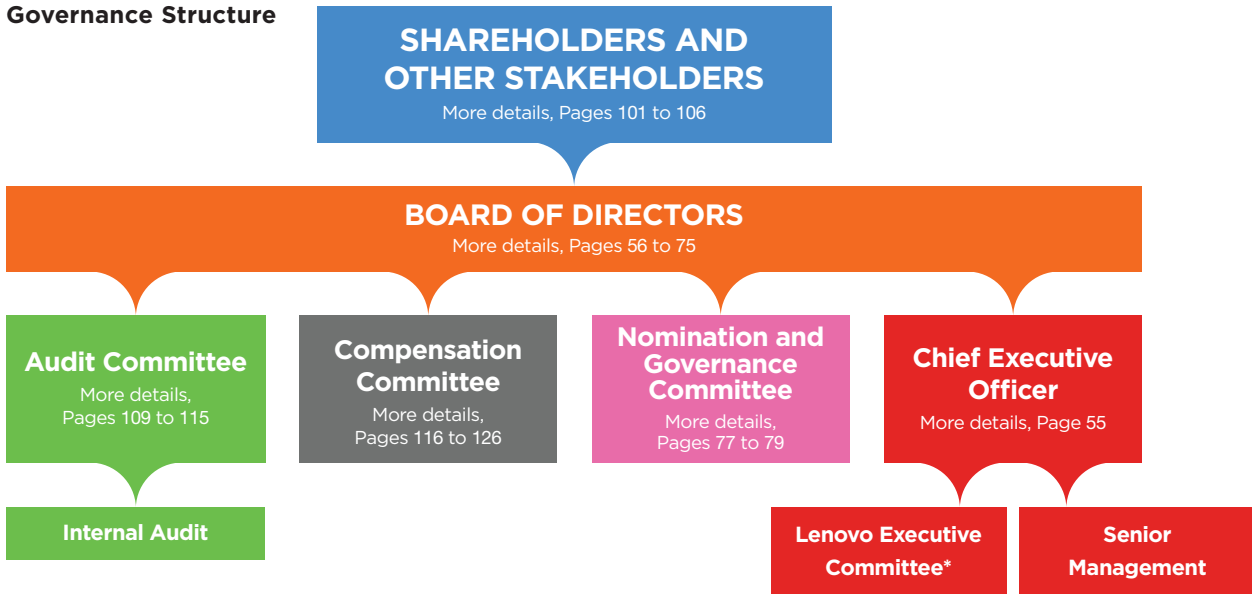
Governance Structure

SHAREHOLDERS AND OTHER STAKEHOLDERS
More details, Pages 101 to 106

BOARD OF DIRECTORS
More details, Pages 56 to 75

Audit Committee
More details, Pages 109 to 115

Compensation Committee
More details, Pages 116 to 126

Nomination and Governance Committee
More details, Pages 77 to 79

Chief Executive Officer
More details, Page 55

Internal Audit

Lenovo Executive Committee*

Senior Management